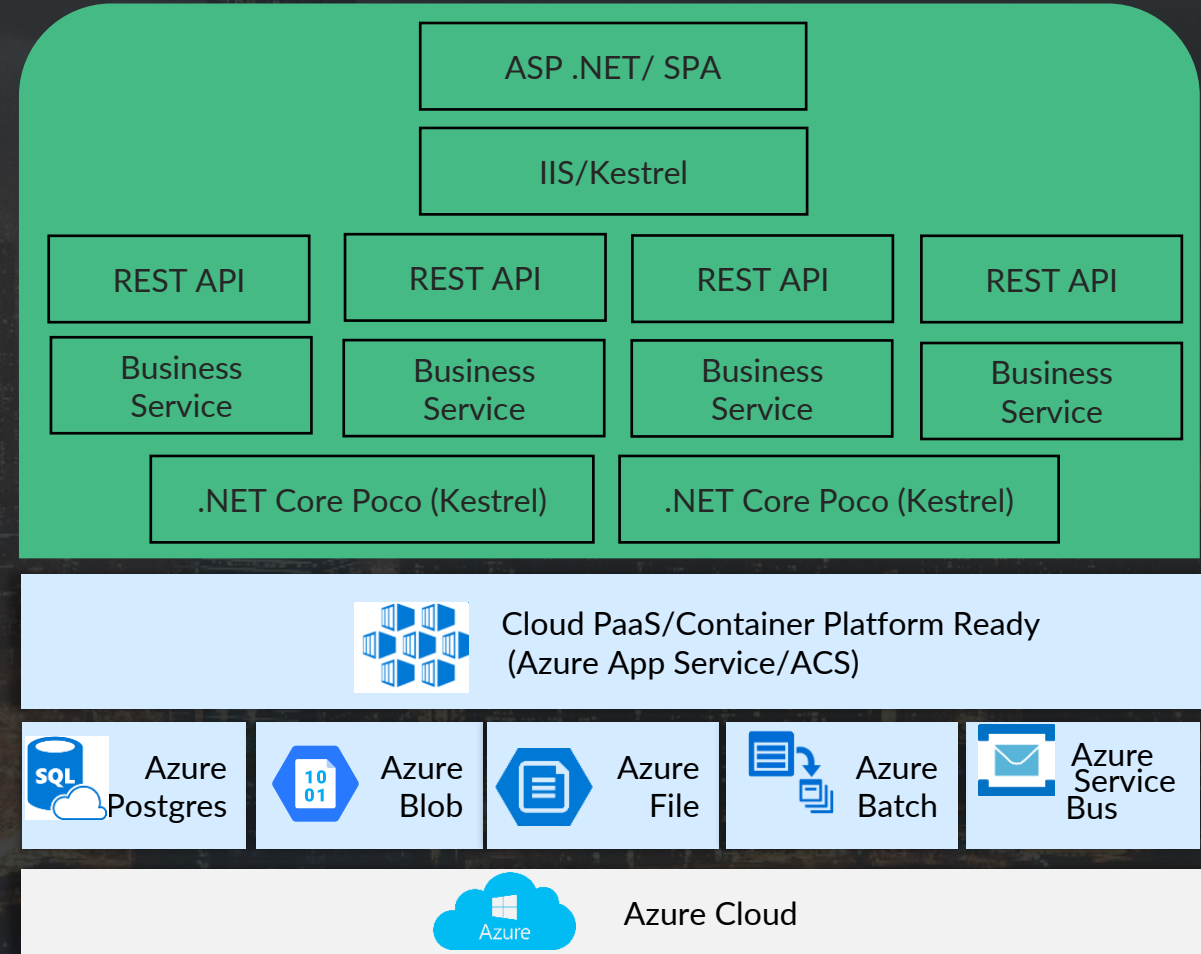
ASP .NET/ SPA

IIS/Kestrel

REST API

REST API

REST API

REST API

Business Service

Business Service

Business Service

Business Service

.NET Core Poco (Kestrel)

.NET Core Poco (Kestrel)

Cloud PaaS/Container Platform Ready (Azure App Service/ACS)

SQL

Azure Postgres

10 01

Azure Blob

Azure File

Azure Batch

Azure Service Bus

Azure

Azure Cloud